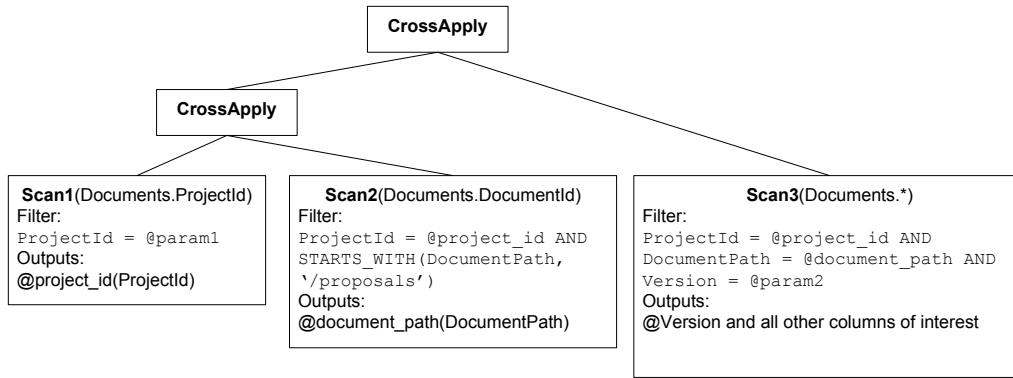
CrossApply

CrossApply

Scan1(Documents.ProjectId)
Filter:
ProjectId = @param1
Outputs:
@project_id(ProjectId)

Scan2(Documents.DocumentId)
Filter:
ProjectId = @project_id AND STARTS_WITH(DocumentPath, '/proposals')
Outputs:
@document_path(DocumentPath)

Scan3(Documents.*)
Filter:
ProjectId = @project_id AND DocumentPath = @document_path AND Version = @param2
Outputs:
@Version and all other columns of interest